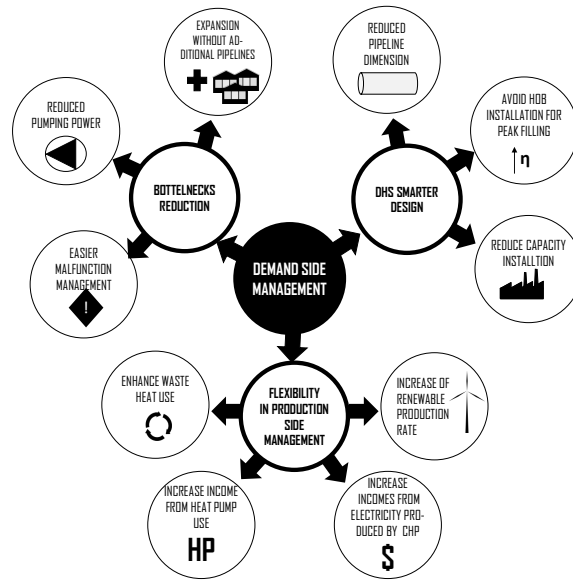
DEMAND SIDE MANAGEMENT

BOTTELNECKS REDUCTION

EXPANSION WITHOUT ADDITIONAL PIPELINES

REDUCED PUMPING POWER

EASIER MALFUNCTION MANAGEMENT

!

DHS SMARTER DESIGN

REDUCED PIPELINE DIMENSION

AVOID HOB INSTALLATION FOR PEAK FILLING

↑η

REDUCE CAPACITY INSTALLTION

FLEXIBILITY IN PRODUCTION SIDE MANAGEMENT

ENHANCE WASTE HEAT USE

INCREASE OF RENEWABLE PRODUCTION RATE

INCREASE INCOME FROM HEAT PUMP USE

HP

INCREASE INCOMES FROM ELECTRICITY PRODUCED BY CHP

$